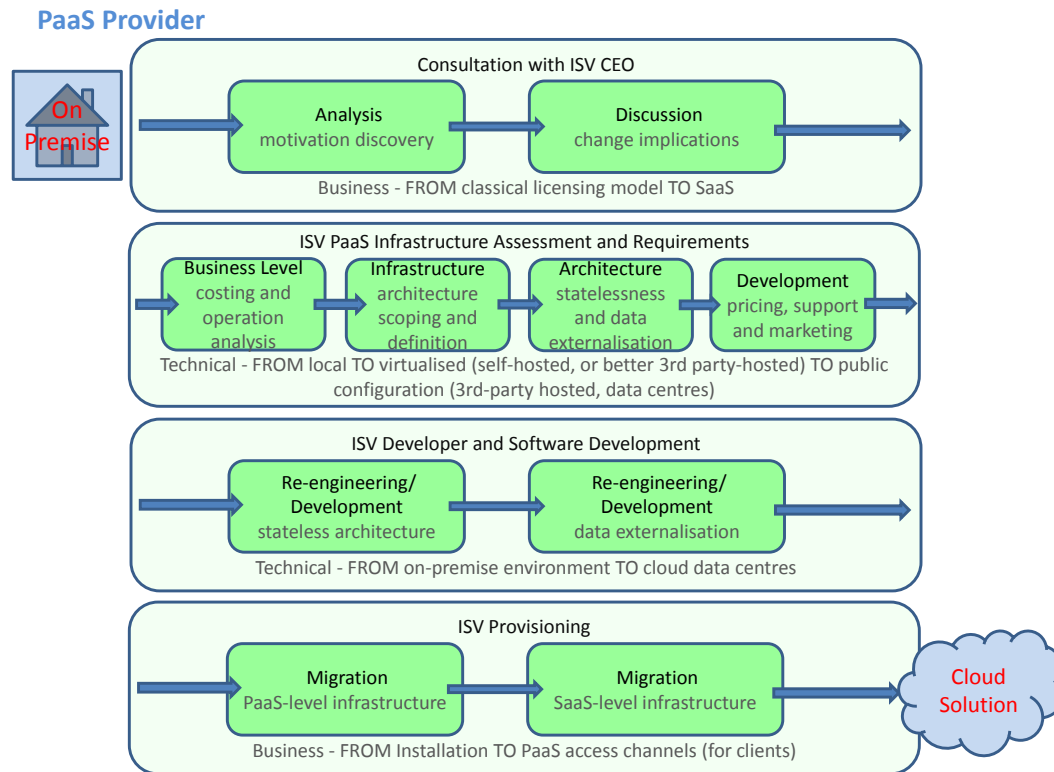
PaaS Provider

On Premise

Consultation with ISV CEO

Analysis
motivation discovery

Discussion
change implications

Business - FROM classical licensing model TO SaaS

ISV PaaS Infrastructure Assessment and Requirements

Business Level
costing and operation analysis

Infrastructure
architecture scoping and definition

Architecture
statelessness and data externalisation

Development
pricing, support and marketing

Technical - FROM local TO virtualised (self-hosted, or better 3rd party-hosted) TO public configuration (3rd-party hosted, data centres)

ISV Developer and Software Development

Re-engineering/ Development
stateless architecture

Re-engineering/ Development
data externalisation

Technical - FROM on-premise environment TO cloud data centres

ISV Provisioning

Migration
PaaS-level infrastructure

Migration
SaaS-level infrastructure

Cloud Solution

Business - FROM Installation TO PaaS access channels (for clients)